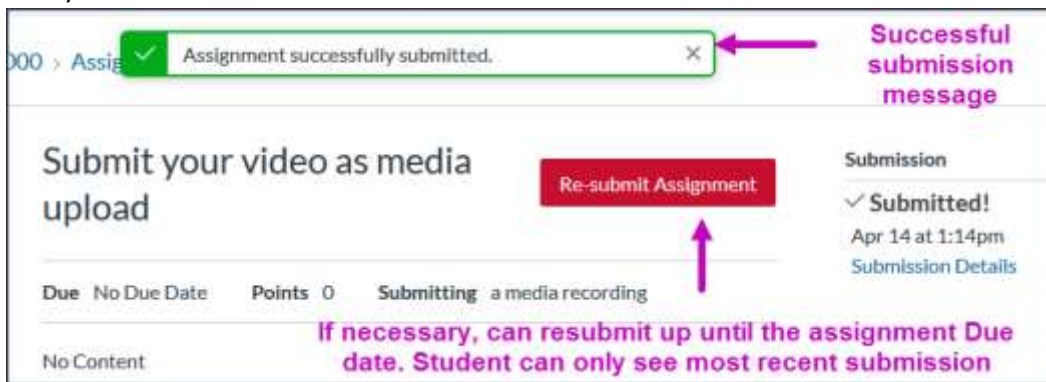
000 › Assig

Assignment successfully submitted. ×

Successful submission message

Submit your video as media upload

Re-submit Assignment

Submission

✓ Submitted!

Apr 14 at 1:14pm

Submission Details

Due No Due Date Points 0 Submitting a media recording

If necessary, can resubmit up until the assignment Due date. Student can only see most recent submission

No Content